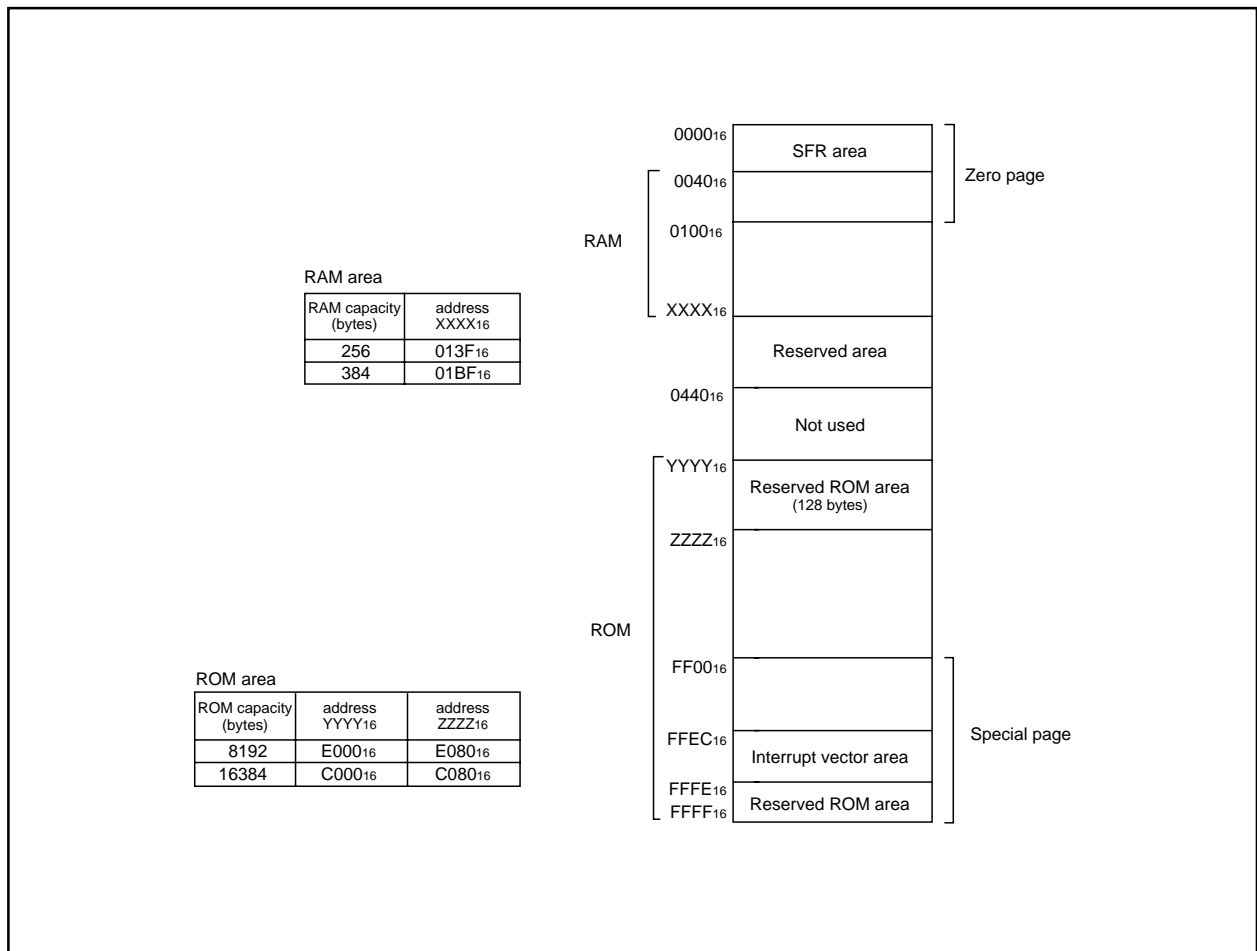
RAM area

| RAM capacity (bytes) | address $XXXX_{16}$ |
|---|---|
| 256 | $013F_{16}$ |
| 384 | $01BF_{16}$ |

ROM area

| ROM capacity (bytes) | address $YYYY_{16}$ | address $ZZZZ_{16}$ |
|---|---|---|
| 8192 | $E000_{16}$ | $E080_{16}$ |
| 16384 | $C000_{16}$ | $C080_{16}$ |

$0000_{16}$
SFR area
Zero page
$0040_{16}$
RAM
$0100_{16}$
$XXXX_{16}$
Reserved area
$0440_{16}$
Not used
$YYYY_{16}$
Reserved ROM area
(128 bytes)
$ZZZZ_{16}$
ROM
$FF00_{16}$
Special page
$FFEC_{16}$
Interrupt vector area
$FFFE_{16}$
$FFFF_{16}$
Reserved ROM area